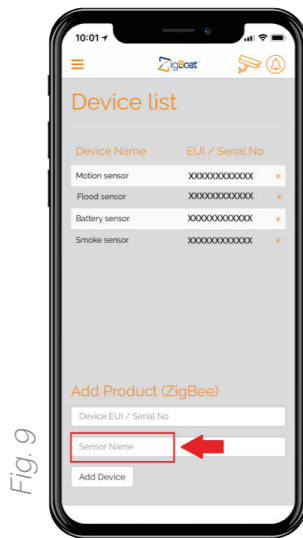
10:01

ZigBoat

Device list

| Device Name | EUI / Serial No | |
|---|---|---|
| Motion sensor | XXXXXXXXXXXX | x |
| Flood sensor | XXXXXXXXXXXX | x |
| Battery sensor | XXXXXXXXXXXX | x |
| Smoke sensor | XXXXXXXXXXXX | x |

Add Product (ZigBee)

Device EUI / Serial No

Sensor Name

Add Device

Fig. 9